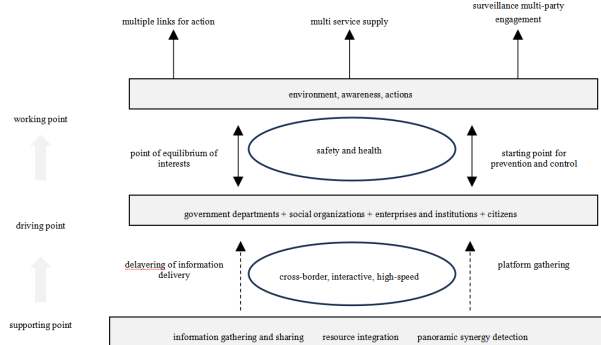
multiple links for action

multi service supply

surveillance multi-party engagement

environment, awareness, actions

working point

point of equilibrium of interests

safety and health

starting point for prevention and control

government departments + social organizations + enterprises and institutions + citizens

driving point

delayering of information delivery

cross-border, interactive, high-speed

platform gathering

supporting point

information gathering and sharing resource integration panoramic synergy detection